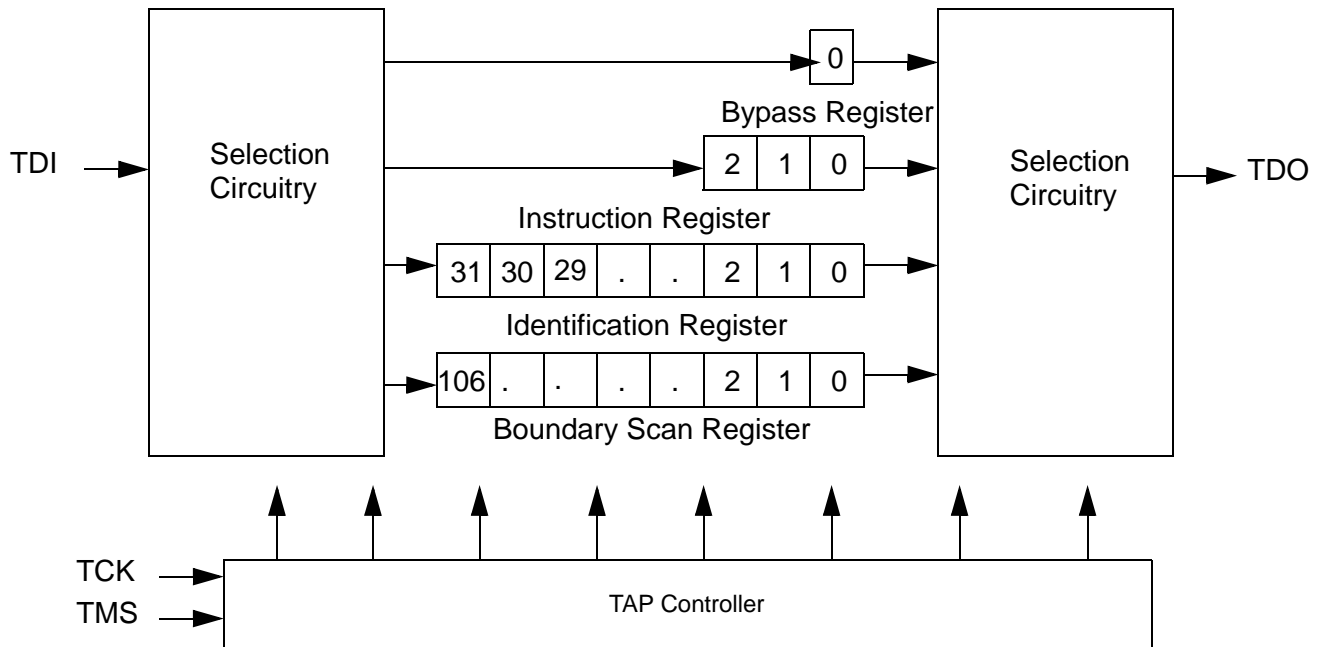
TDI

Selection Circuitry

0

Bypass Register

2 1 0

Instruction Register

31 30 29 . . 2 1 0

Identification Register

106 . . . . 2 1 0

Boundary Scan Register

Selection Circuitry

TDO

TCK

TMS

TAP Controller